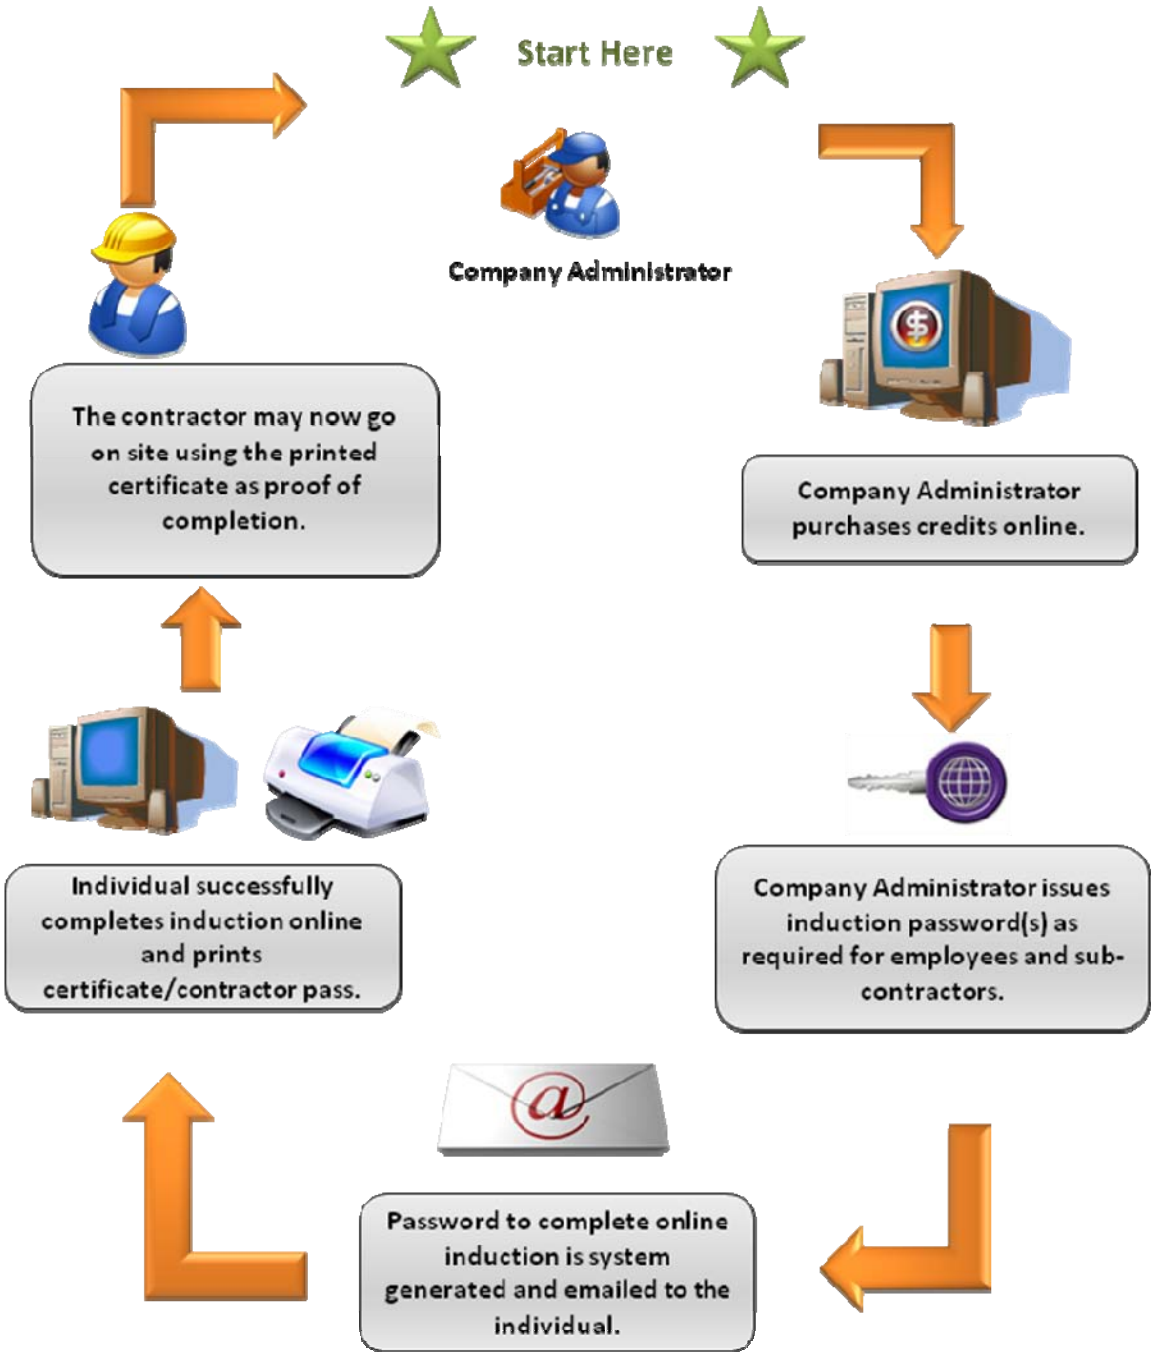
Start Here

Company Administrator

Company Administrator purchases credits online.

Company Administrator issues induction password(s) as required for employees and subcontractors.

Password to complete online induction is system generated and emailed to the individual.

Individual successfully completes induction online and prints certificate/contractor pass.

The contractor may now go on site using the printed certificate as proof of completion.